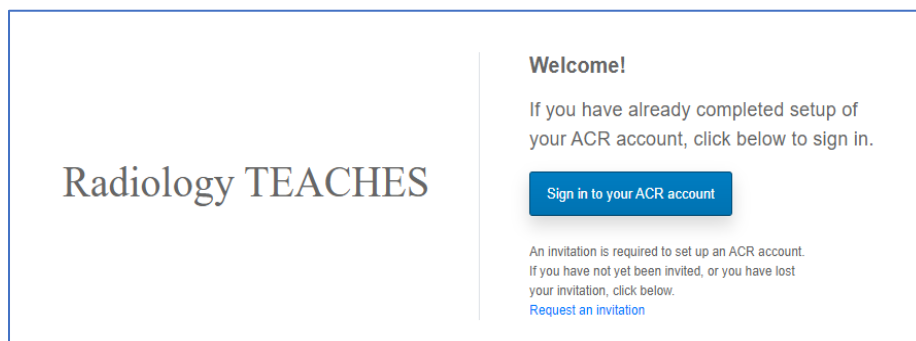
Radiology TEACHES

Welcome!

If you have already completed setup of your ACR account, click below to sign in.

Sign in to your ACR account

An invitation is required to set up an ACR account. If you have not yet been invited, or you have lost your invitation, click below.
Request an invitation